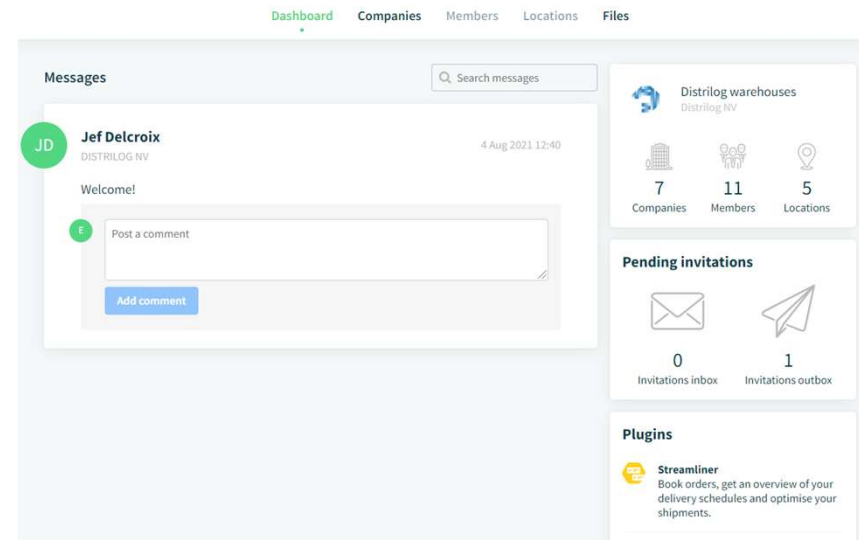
Dashboard Companies Members Locations Files

Messages

Search messages

JD

Jef Delcroix
DISTRILOG NV

4 Aug 2021 12:40

Welcome!

E

Post a comment

Add comment

Distrilog warehouses
Distrilog NV

7
Companies

11
Members

5
Locations

Pending invitations

0
Invitations inbox

1
Invitations outbox

Plugins

Streamliner
Book orders, get an overview of your delivery schedules and optimise your shipments.